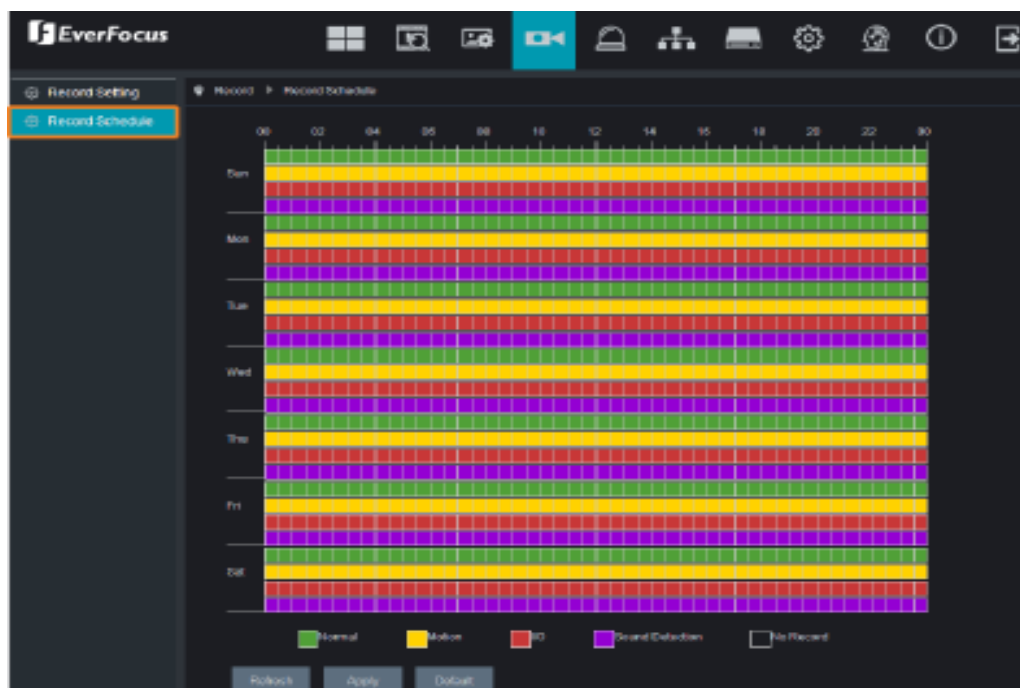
EverFocus

Record Setting
Record Schedule

Record ▶ Record Schedule

00 02 04 06 08 10 12 14 16 18 20 22 00

Sun
Mon
Tue
Wed
Thu
Fri
Sat

Normal
Motion
IO
Sound Detection
No Record

Refresh
Apply
Default